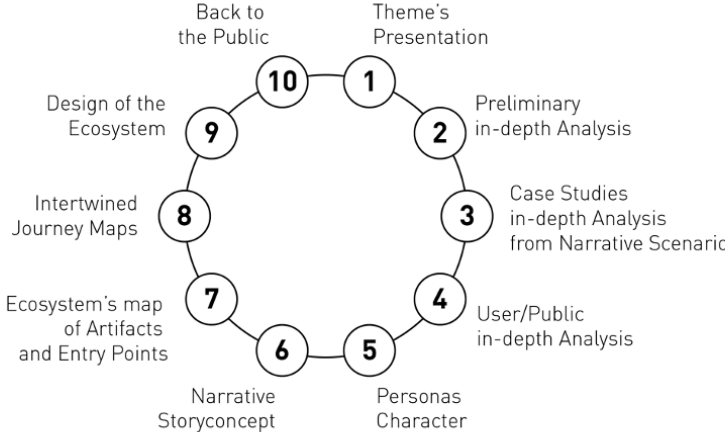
1
Theme's Presentation

2
Preliminary in-depth Analysis

3
Case Studies in-depth Analysis from Narrative Scenario

4
User/Public in-depth Analysis

5
Personas Character

6
Narrative Storyconcept

7
Ecosystem's map of Artifacts and Entry Points

8
Intertwined Journey Maps

9
Design of the Ecosystem

10
Back to the Public